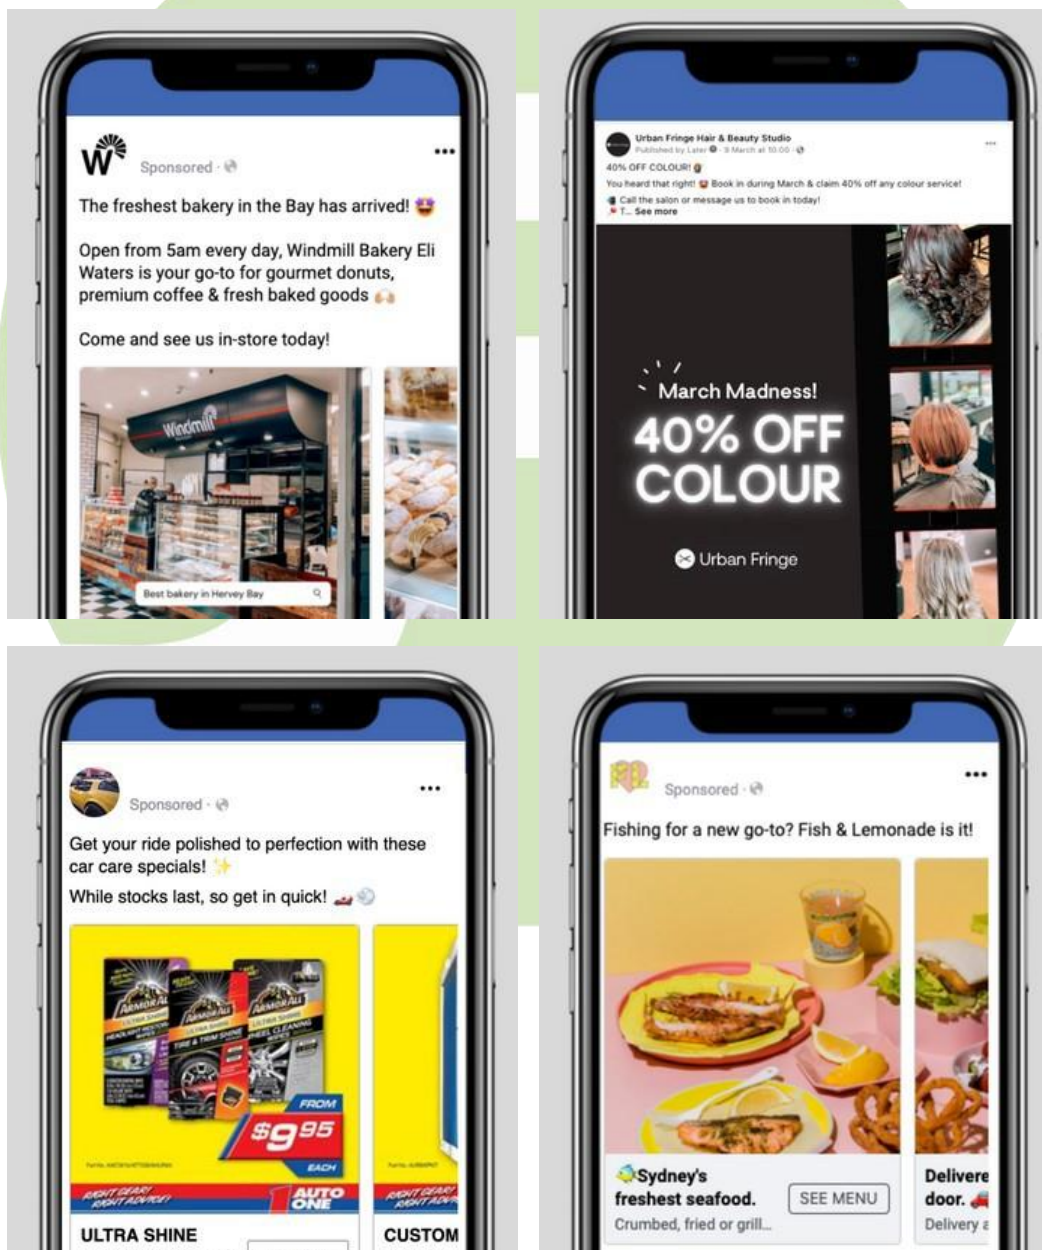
W

Sponsored ·

•••

The freshest bakery in the Bay has arrived! 🤩

Open from 5am every day, Windmill Bakery Eli Waters is your go-to for gourmet donuts, premium coffee & fresh baked goods 🙌

Come and see us in-store today!

Windmill

Best bakery in Hervey Bay

Urban Fringe Hair & Beauty Studio
Published by Later · 9 March at 10:00 ·

•••

40% OFF COLOUR! 💇
You heard that right! 😻 Book in during March & claim 40% off any colour service!
📲 Call the salon or message us to book in today!
📌 T... See more

March Madness!
40% OFF COLOUR

Urban Fringe

Sponsored ·

•••

Get your ride polished to perfection with these car care specials! ✨
While stocks last, so get in quick! 🏎️💿

ARMOR ALL
ULTRA SHINE
HEADLIGHT RESTORATION
ARMOR ALL
ULTRA SHINE
TIRE & TRIM SHINE
ARMOR ALL
ULTRA SHINE
WHEEL CLEANING

FROM
$9.95
EACH

RIGHT GEAR! RIGHT ADVICE!
AUTO ONE

RIGHT GEAR! RIGHT ADV

ULTRA SHINE

CUSTOM

Sponsored ·

•••

Fishing for a new go-to? Fish & Lemonade is it!

Sydney's freshest seafood.
Crumbed, fried or grill...

SEE MENU

Delivere door. 🚚
Delivery a